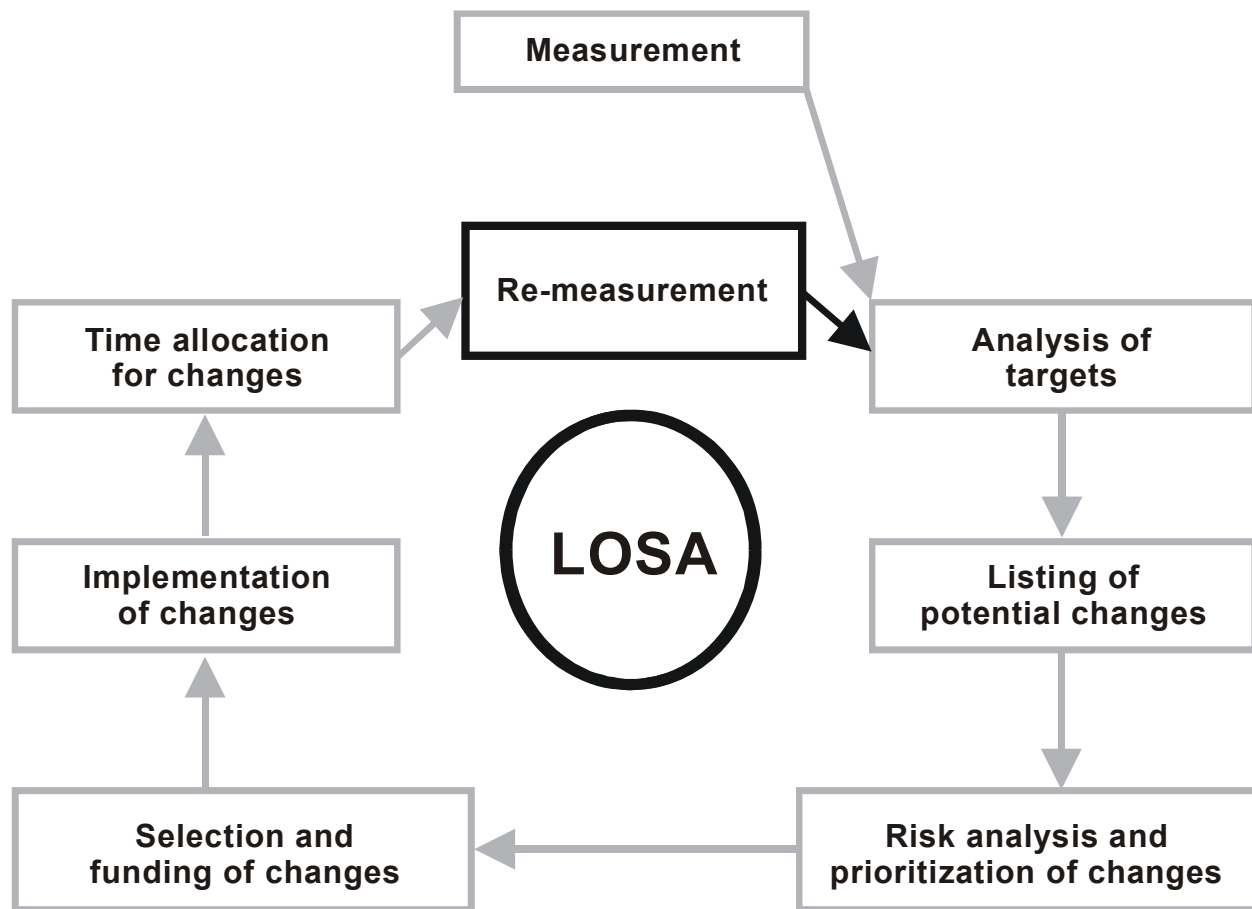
Measurement

Re-measurement

Time allocation for changes

Analysis of targets

LOSA

Implementation of changes

Listing of potential changes

Selection and funding of changes

Risk analysis and prioritization of changes